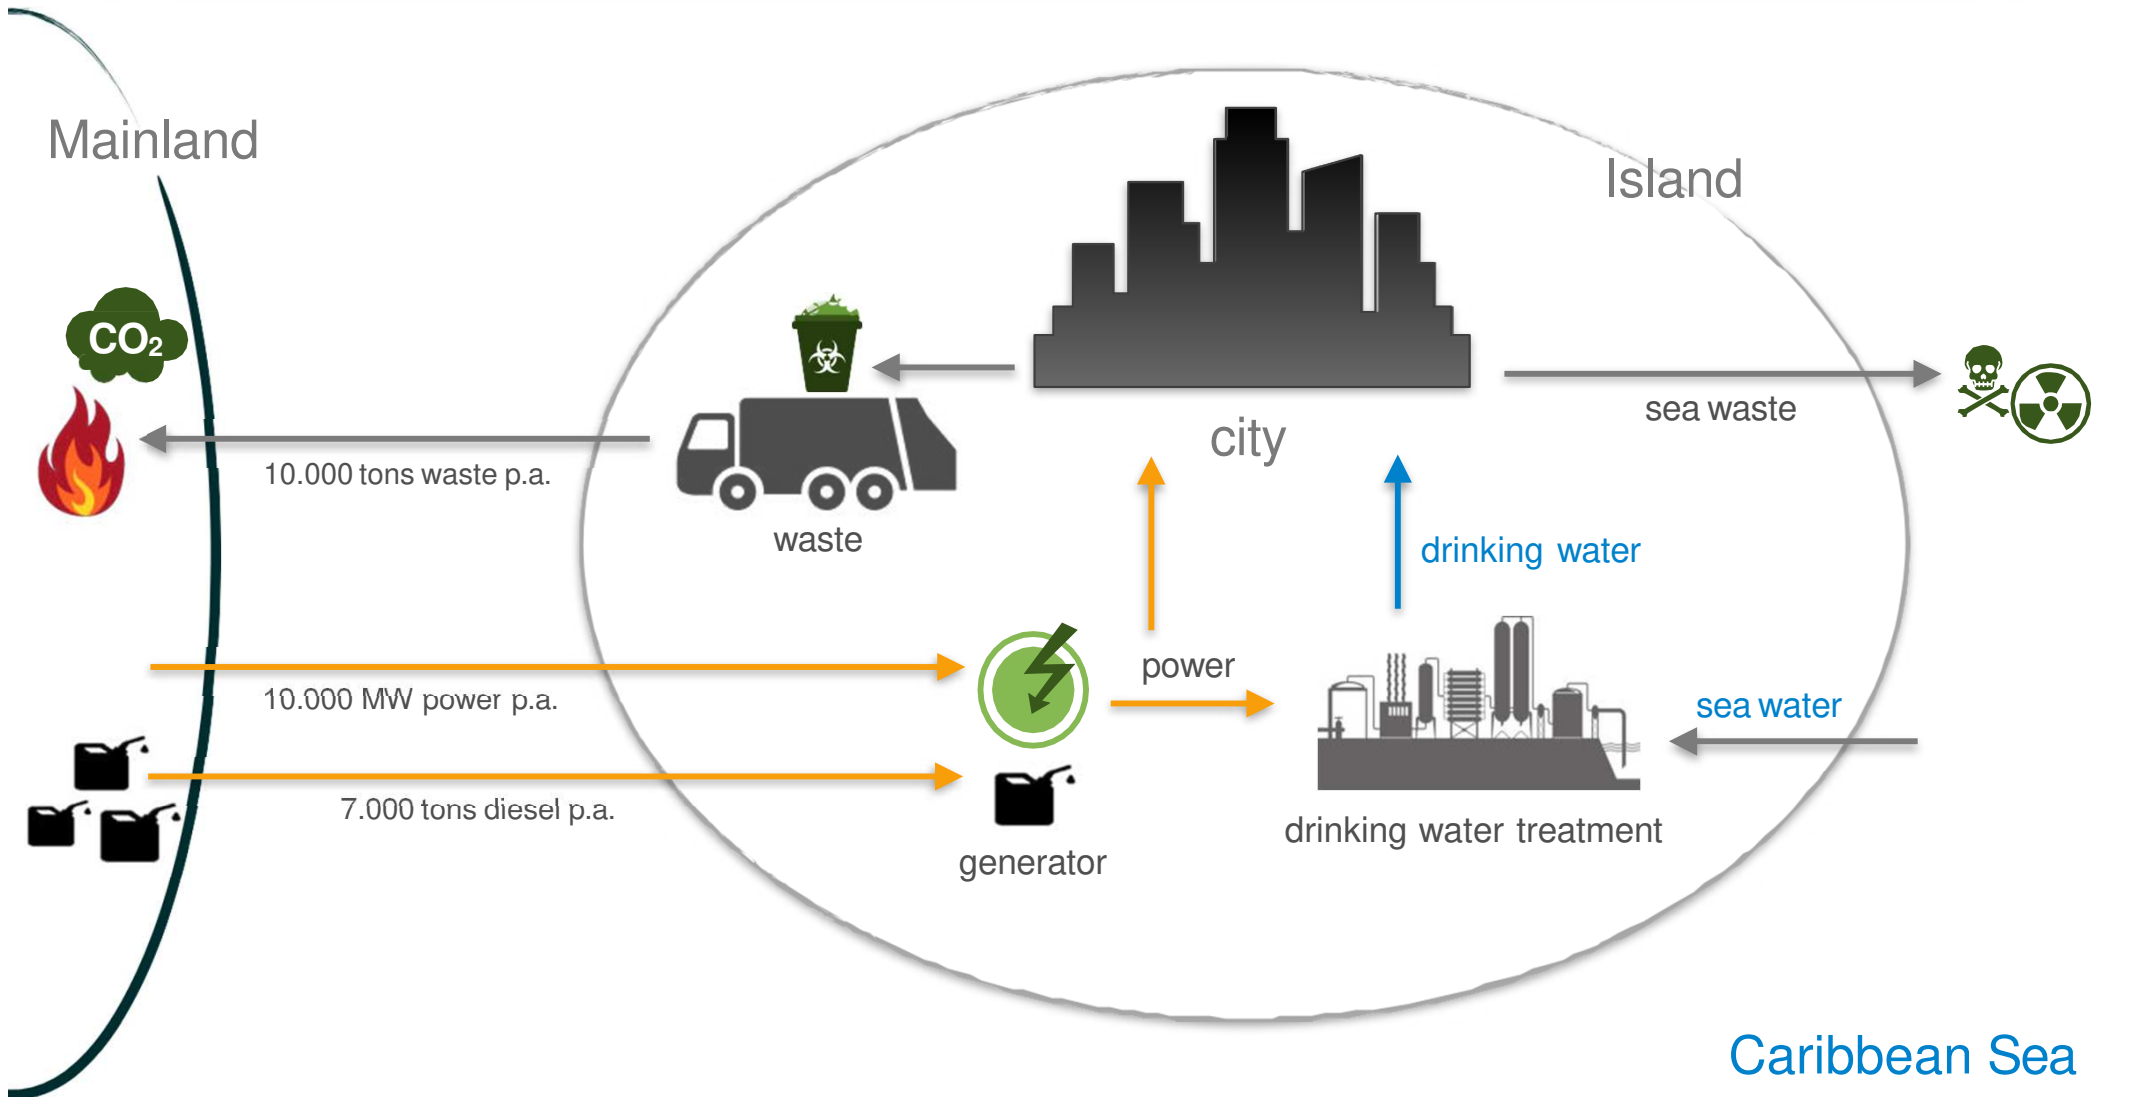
Mainland

Island

$CO_2$

city

waste

sea waste

10.000 tons waste p.a.

drinking water

power

10.000 MW power p.a.

sea water

7.000 tons diesel p.a.

drinking water treatment

generator

Caribbean Sea